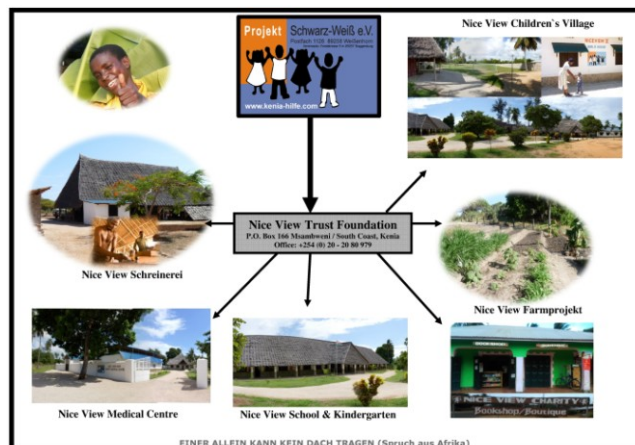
Projekt Schwarz-Weiß e.V.

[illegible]

www.kenia-hilfe.com

Nice View Children`s Village

Nice View Trust Foundation
P.O. Box 166 Msambweni / South Coast, Kenia
Office: +254 (0) 20 - 20 80 979

Nice View Schreinerei

Nice View Farmprojekt

Nice View Medical Centre

Nice View School & Kindergarten

NICE VIEW CHARITY
Bookshop/Boutique

EINER ALLEIN KANN KEIN DACH TRAGEN (Spruch aus Afrika)